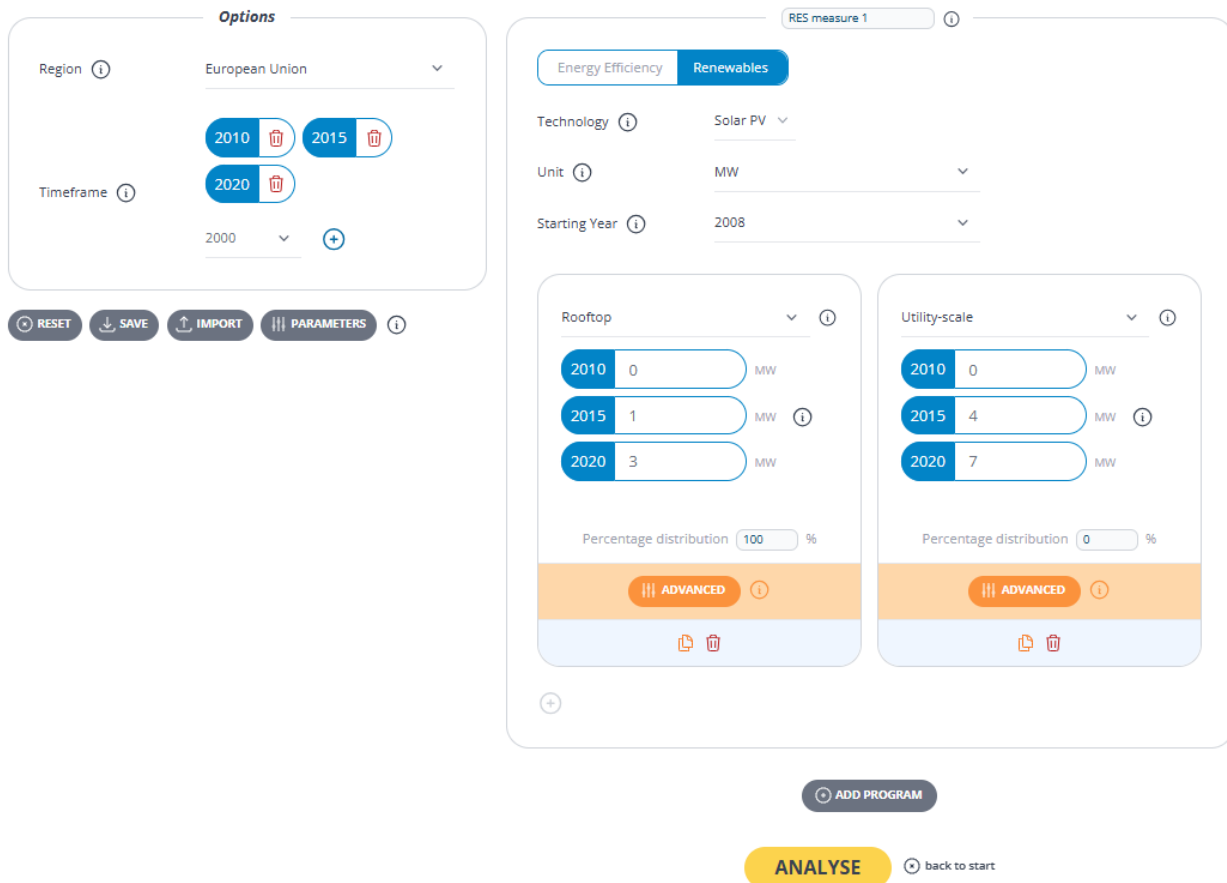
Options

Region European Union

2010 2015
2020
Timeframe
2000

RESET SAVE IMPORT PARAMETERS

RES measure 1

Energy Efficiency Renewables

Technology Solar PV

Unit MW

Starting Year 2008

Rooftop
2010 0 MW
2015 1 MW
2020 3 MW
Percentage distribution 100 %
ADVANCED

Utility-scale
2010 0 MW
2015 4 MW
2020 7 MW
Percentage distribution 0 %
ADVANCED

ADD PROGRAM

ANALYSE back to start